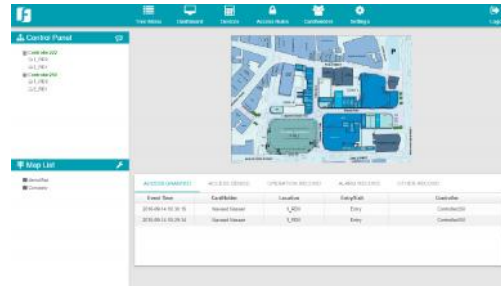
Tree Menu Dashboard Devices Access Rules Cardholders Settings Log

Control Panel

Controller222
1_RDI
2_RDI
Controller250
1_RDI
2_RDI

Map List

demoMap
Company

ACCESS GRANTED ACCESS DENIED OPERATION RECORD ALARM RECORD OTHER RECORD

| Event Time | CardHolder | Location | Entry/Exit | Controller |
|---|---|---|---|---|
| 2016-09-14 15:30:15 | Harvard Vasser | 1_RDI | Entry | Controller250 |
| 2016-09-14 15:29:51 | Harvard Vasser | 1_RDI | Entry | Controller250 |